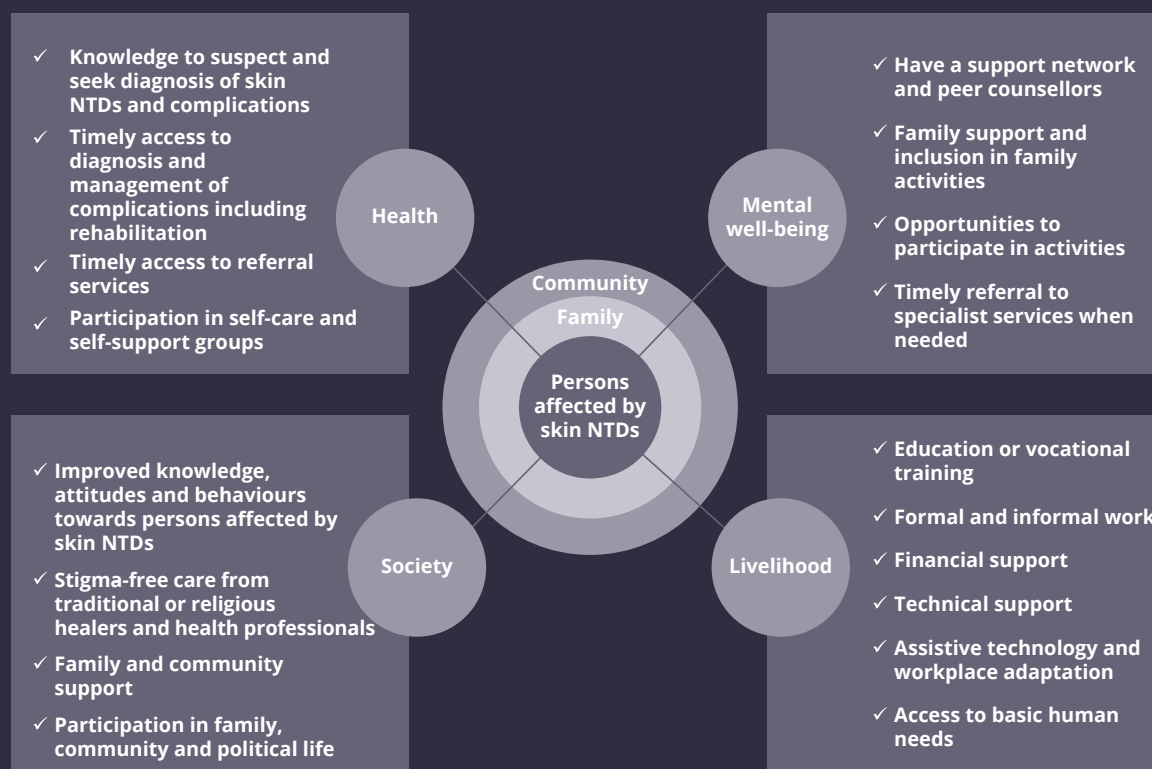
✓ Knowledge to suspect and seek diagnosis of skin NTDs and complications
✓ Timely access to diagnosis and management of complications including rehabilitation
✓ Timely access to referral services
✓ Participation in self-care and self-support groups

Health

✓ Have a support network and peer counsellors
✓ Family support and inclusion in family activities
✓ Opportunities to participate in activities
✓ Timely referral to specialist services when needed

Mental well-being

Community

Family

Persons affected by skin NTDs

✓ Improved knowledge, attitudes and behaviours towards persons affected by skin NTDs
✓ Stigma-free care from traditional or religious healers and health professionals
✓ Family and community support
✓ Participation in family, community and political life

Society

Livelihood

✓ Education or vocational training
✓ Formal and informal work
✓ Financial support
✓ Technical support
✓ Assistive technology and workplace adaptation
✓ Access to basic human needs